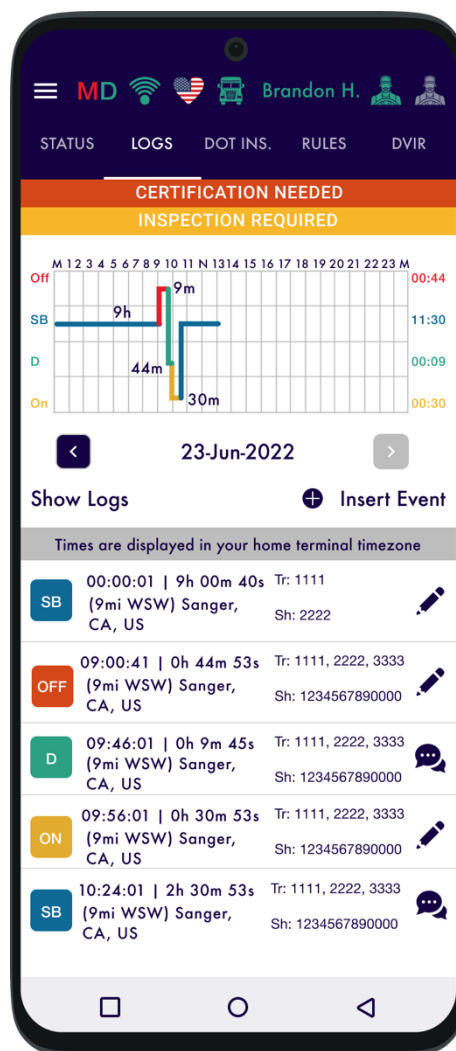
MD Brandon H.

STATUS LOGS DOT INS. RULES DVIR

CERTIFICATION NEEDED
INSPECTION REQUIRED

M 1 2 3 4 5 6 7 8 9 10 11 N 13 14 15 16 17 18 19 20 21 22 23 M

Off SB D On

9h 9m 44m 30m

00:44
11:30
00:09
00:30

23-Jun-2022

Show Logs Insert Event

Times are displayed in your home terminal timezone

| | | |
|---|---|---|
| SB | 00:00:01 \| 9h 00m 40s (9mi WSW) Sanger, CA, US | Tr: 1111 Sh: 2222 |
| OFF | 09:00:41 \| 0h 44m 53s (9mi WSW) Sanger, CA, US | Tr: 1111, 2222, 3333 Sh: 1234567890000 |
| D | 09:46:01 \| 0h 9m 45s (9mi WSW) Sanger, CA, US | Tr: 1111, 2222, 3333 Sh: 1234567890000 |
| ON | 09:56:01 \| 0h 30m 53s (9mi WSW) Sanger, CA, US | Tr: 1111, 2222, 3333 Sh: 1234567890000 |
| SB | 10:24:01 \| 2h 30m 53s (9mi WSW) Sanger, CA, US | Tr: 1111, 2222, 3333 Sh: 1234567890000 |